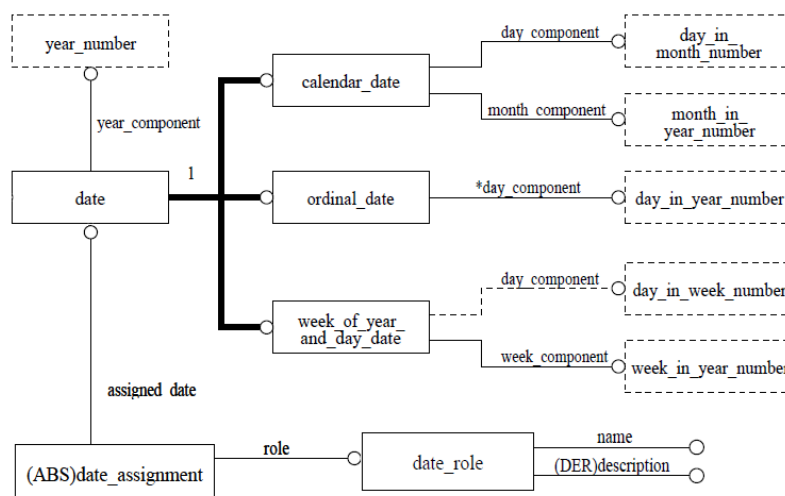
year_number

year_component

date

1

calendar_date

day_component

day_in_month_number

month_component

month_in_year_number

ordinal_date

*day_component

day_in_year_number

week_of_year_and_day_date

day_component

day_in_week_number

week_component

week_in_year_number

assigned date

(ABS)date_assignment

role

date_role

name

(DER)description